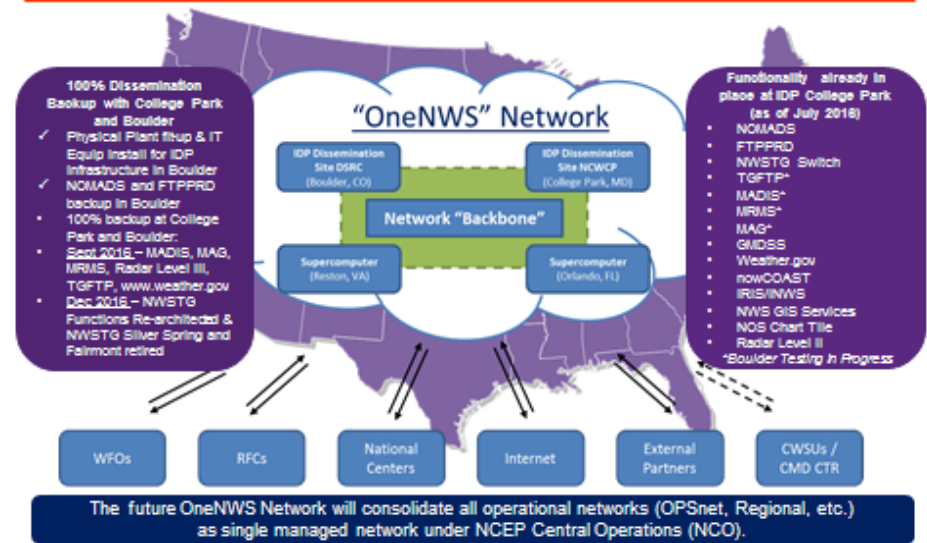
100% Dissemination Backup with College Park and Boulder

✓ Physical Plant fitup & IT Equip install for IDP infrastructure in Boulder
✓ NOMADS and FTPPRD backup in Boulder
• 100% backup at College Park and Boulder:
• Sept 2016 – MADIS, MAG, MRMS, Radar Level III, TGFTP, www.weather.gov
• Dec 2016 – NWSTG Functions Re-architected & NWSTG Silver Spring and Fairmont retired

"OneNWS" Network

IDP Dissemination Site DSRC (Boulder, CO)

IDP Dissemination Site NCWCP (College Park, MD)

Network "Backbone"

Supercomputer (Reston, VA)

Supercomputer (Orlando, FL)

Functionality already in place at IDP College Park (as of July 2016)

• NOMADS
• FTPPRD
• NWSTG Switch
• TGFTP*
• MADIS*
• MRMS*
• MAG*
• GMDSS
• Weather.gov
• nowCOAST
• IRIS/INWS
• NWS GIS Services
• NOS Chart Tile
• Radar Level II

*Boulder Testing in Progress

WFOs

RFCs

National Centers

Internet

External Partners

CWSUs / CMD CTR

The future OneNWS Network will consolidate all operational networks (OPSnet, Regional, etc.) as single managed network under NCEP Central Operations (NCO).